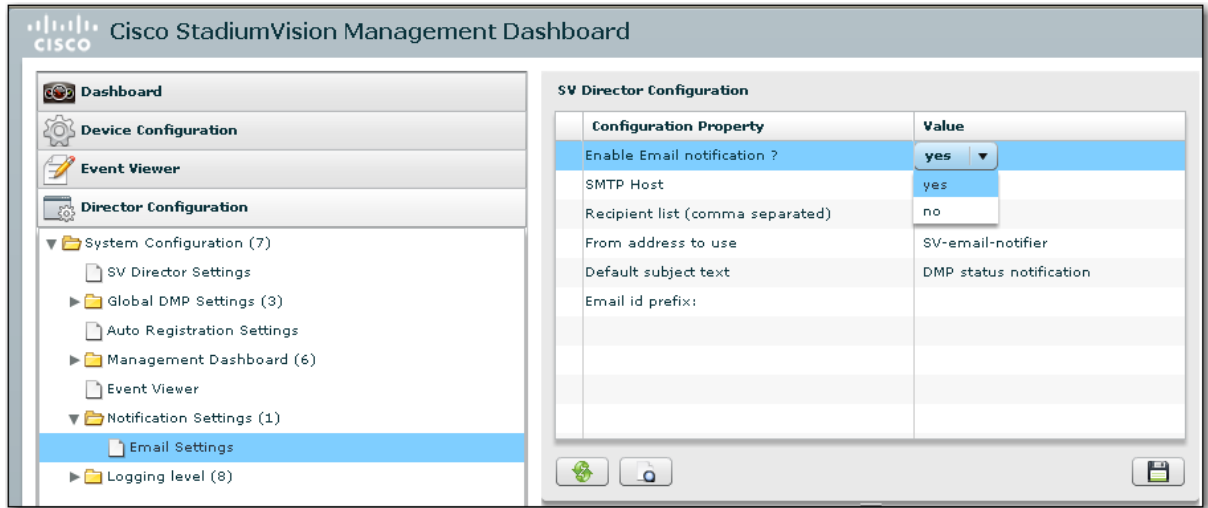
cisco Cisco StadiumVision Management Dashboard

Dashboard

Device Configuration

Event Viewer

Director Configuration

System Configuration (7)

SV Director Settings

Global DMP Settings (3)

Auto Registration Settings

Management Dashboard (6)

Event Viewer

Notification Settings (1)

Email Settings

Logging level (8)

SV Director Configuration

| Configuration Property | Value |
|---|---|
| Enable Email notification ? | yes |
| SMTP Host | yes |
| Recipient list (comma separated) | no |
| From address to use | SV-email-notifier |
| Default subject text | DMP status notification |
| Email id prefix: | |